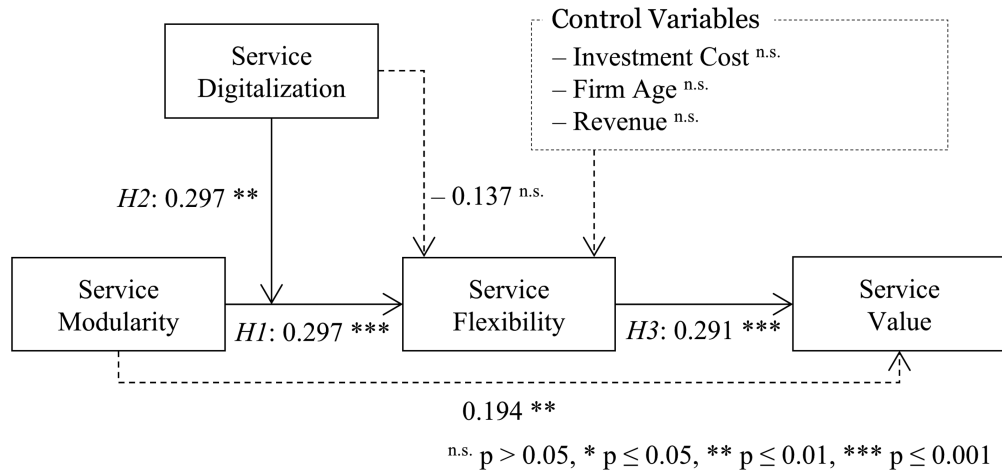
Service Digitalization

Control Variables
– Investment Cost $^{n.s.}$
– Firm Age $^{n.s.}$
– Revenue $^{n.s.}$

*H2*: 0.297 **

– 0.137 $^{n.s.}$

Service Modularity

*H1*: 0.297 ***

Service Flexibility

*H3*: 0.291 ***

Service Value

0.194 **

$^{n.s.}$ p > 0.05, * p ≤ 0.05, ** p ≤ 0.01, *** p ≤ 0.001